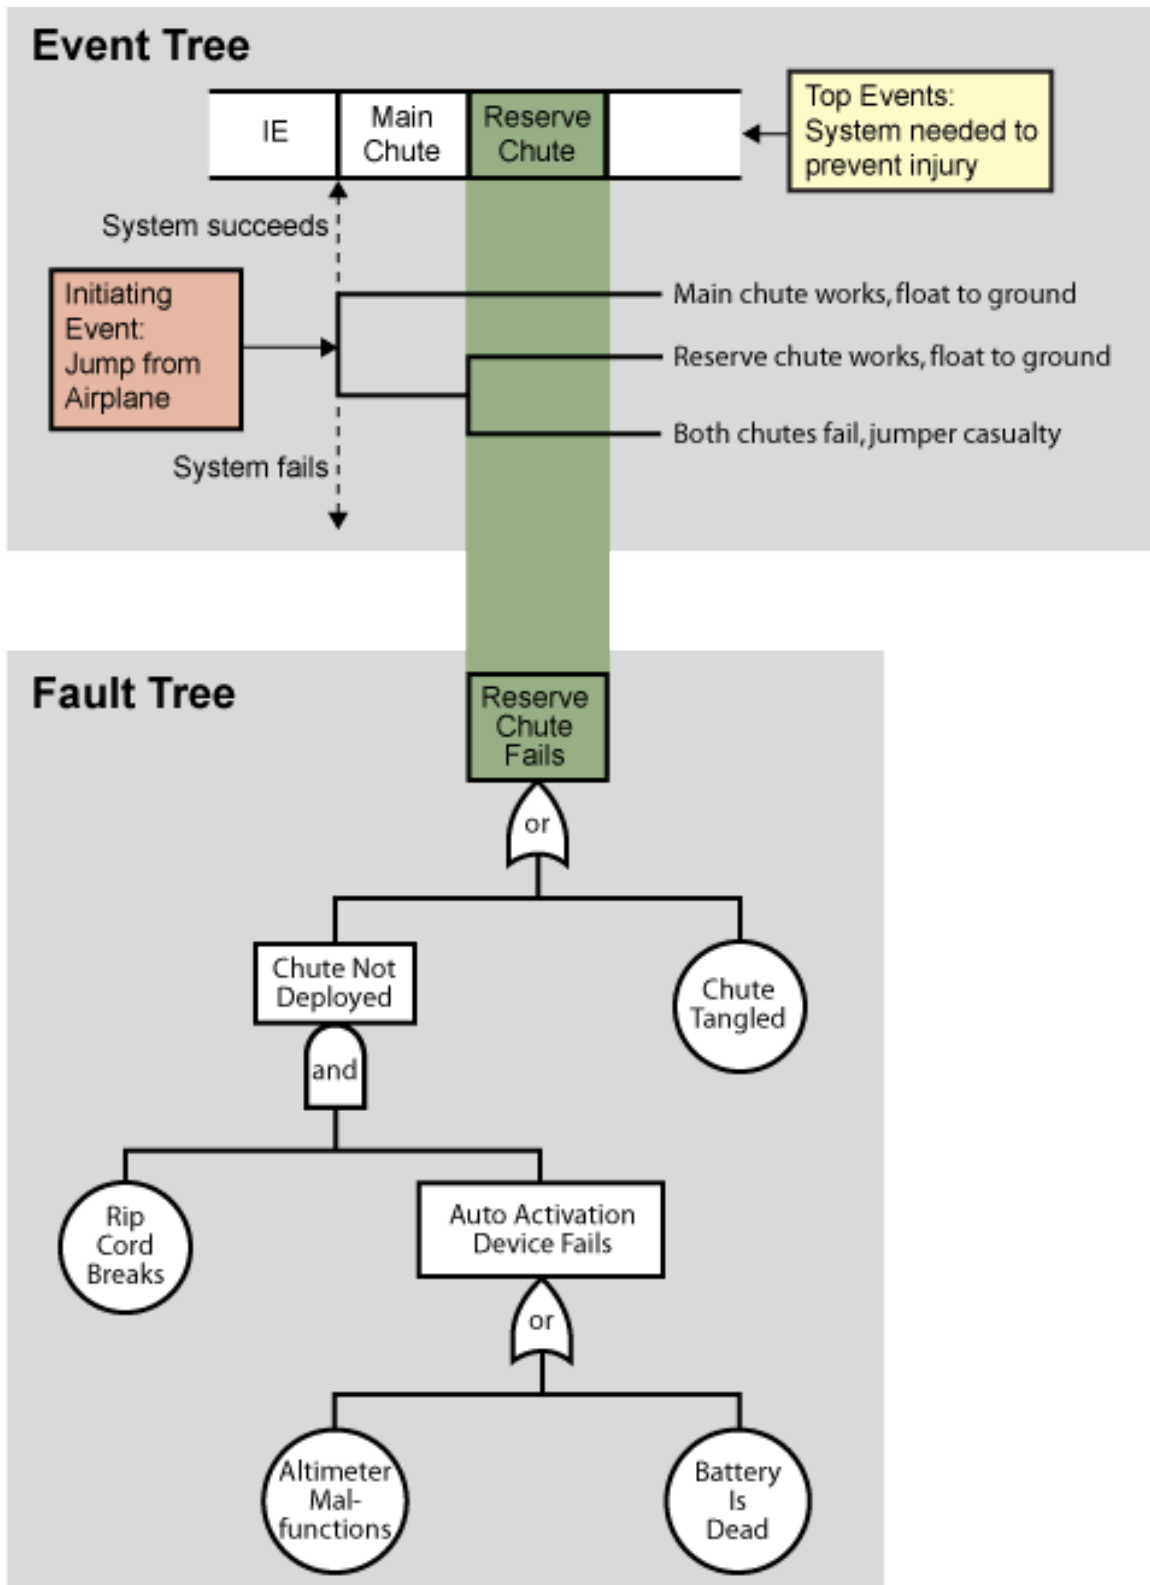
Event Tree

| IE | Main Chute | Reserve Chute | |
|---|---|---|---|

Top Events: System needed to prevent injury

System succeeds

Initiating Event: Jump from Airplane

System fails

Main chute works, float to ground

Reserve chute works, float to ground

Both chutes fail, jumper casualty

Fault Tree

Reserve Chute Fails

or

Chute Not Deployed

Chute Tangled

and

Rip Cord Breaks

Auto Activation Device Fails

or

Altimeter Malfunctions

Battery Is Dead